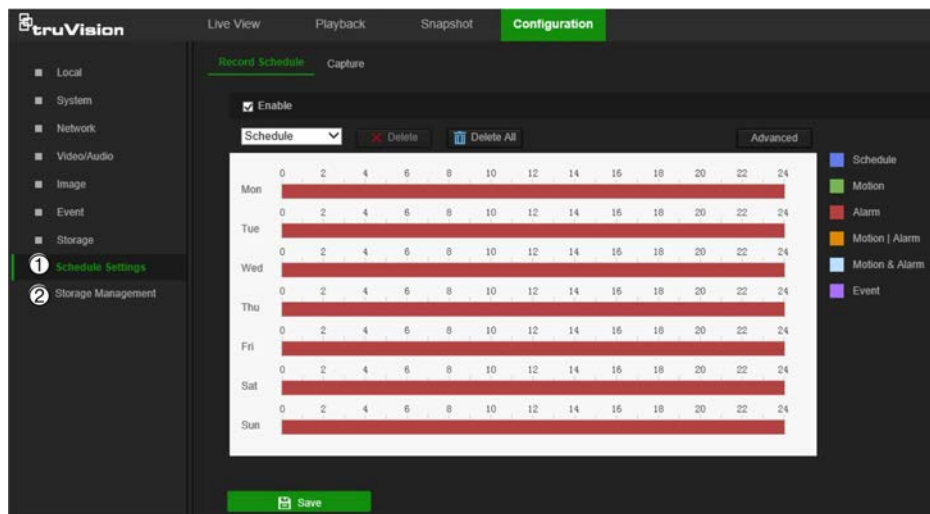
truVision

Live View Playback Snapshot Configuration

Local
System
Network
Video/Audio
Image
Event
Storage
① Schedule Settings
② Storage Management

Record Schedule Capture

Enable

Schedule
Delete
Delete All
Advanced

| | | | | | | | | | | | | |
|---|---|---|---|---|---|---|---|---|---|---|---|---|
| Mon | 0 | 2 | 4 | 6 | 8 | 10 | 12 | 14 | 16 | 18 | 20 | 22 | 24 |
| Tue | 0 | 2 | 4 | 6 | 8 | 10 | 12 | 14 | 16 | 18 | 20 | 22 | 24 |
| Wed | 0 | 2 | 4 | 6 | 8 | 10 | 12 | 14 | 16 | 18 | 20 | 22 | 24 |
| Thu | 0 | 2 | 4 | 6 | 8 | 10 | 12 | 14 | 16 | 18 | 20 | 22 | 24 |
| Fri | 0 | 2 | 4 | 6 | 8 | 10 | 12 | 14 | 16 | 18 | 20 | 22 | 24 |
| Sat | 0 | 2 | 4 | 6 | 8 | 10 | 12 | 14 | 16 | 18 | 20 | 22 | 24 |
| Sun | 0 | 2 | 4 | 6 | 8 | 10 | 12 | 14 | 16 | 18 | 20 | 22 | 24 |

Schedule
Motion
Alarm
Motion | Alarm
Motion & Alarm
Event

Save